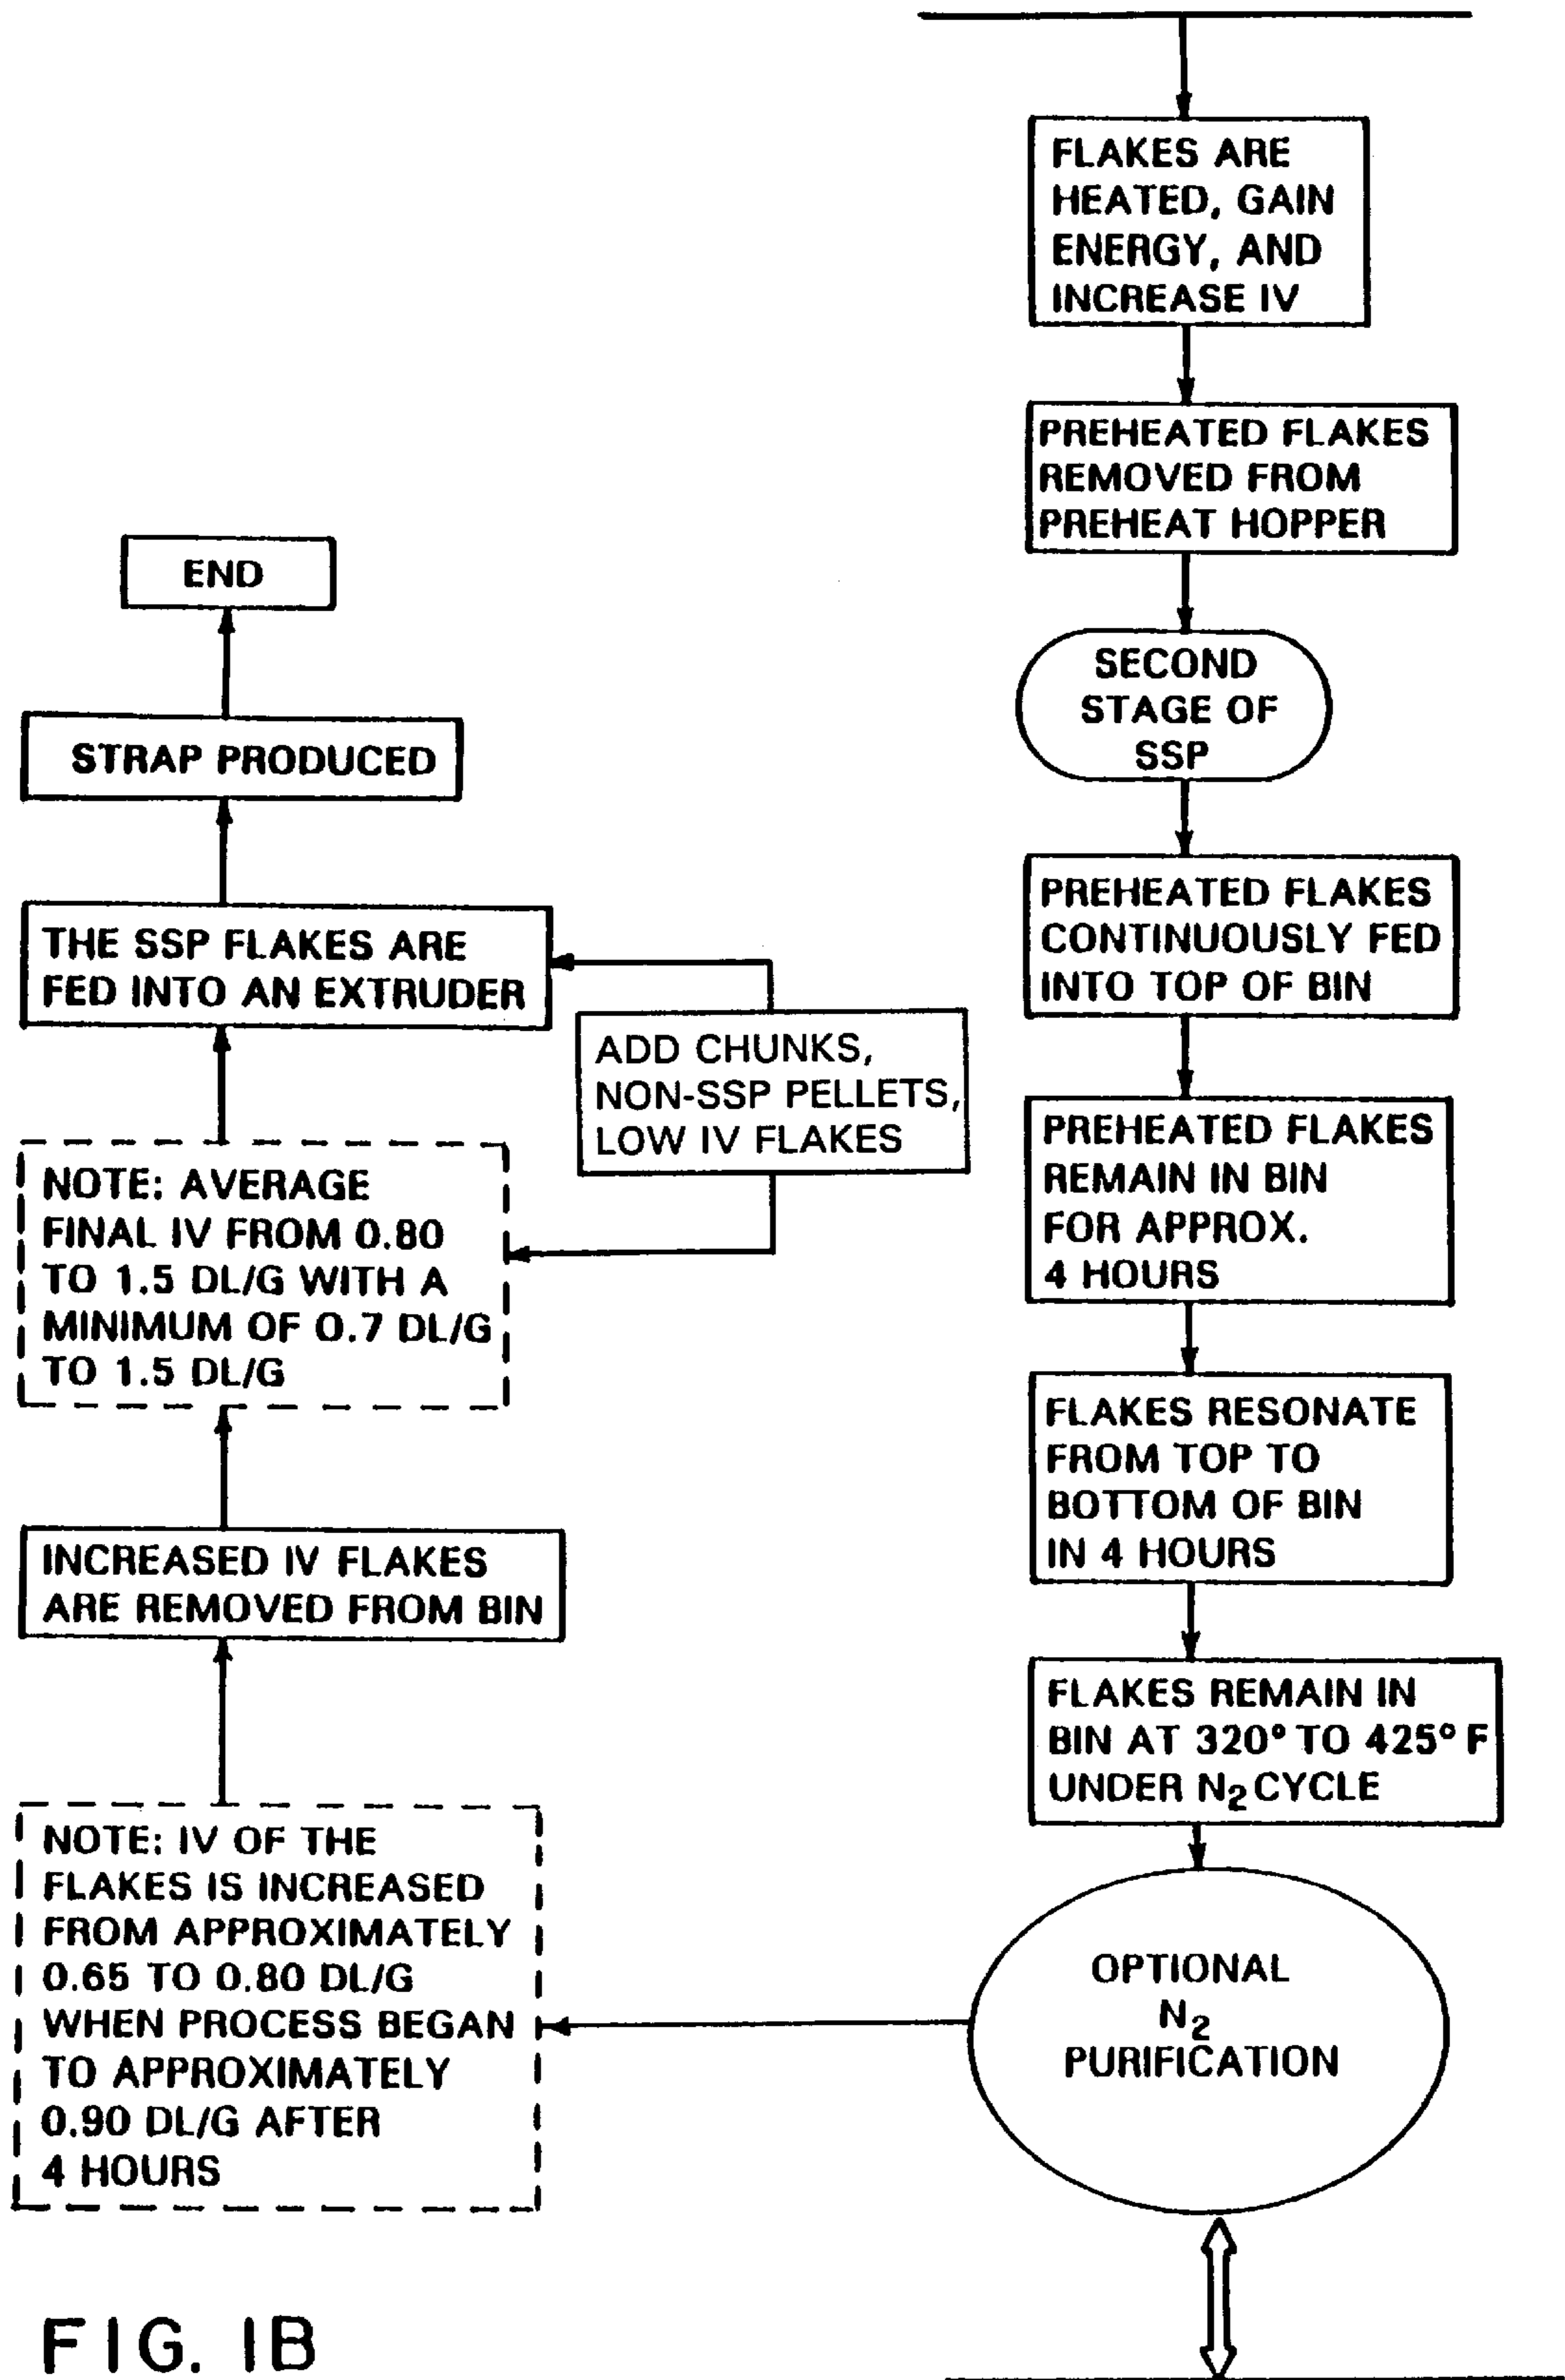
FLAKES ARE HEATED, GAIN ENERGY, AND INCREASE IV

PREHEATED FLAKES REMOVED FROM PREHEAT HOPPER

SECOND STAGE OF SSP

PREHEATED FLAKES CONTINUOUSLY FED INTO TOP OF BIN

PREHEATED FLAKES REMAIN IN BIN FOR APPROX. 4 HOURS

FLAKES RESONATE FROM TOP TO BOTTOM OF BIN IN 4 HOURS

FLAKES REMAIN IN BIN AT 320° TO 425° F UNDER $N_2$ CYCLE

OPTIONAL $N_2$ PURIFICATION

NOTE: IV OF THE FLAKES IS INCREASED FROM APPROXIMATELY 0.65 TO 0.80 DL/G WHEN PROCESS BEGAN TO APPROXIMATELY 0.90 DL/G AFTER 4 HOURS

INCREASED IV FLAKES ARE REMOVED FROM BIN

NOTE: AVERAGE FINAL IV FROM 0.80 TO 1.5 DL/G WITH A MINIMUM OF 0.7 DL/G TO 1.5 DL/G

ADD CHUNKS, NON-SSP PELLETS, LOW IV FLAKES

THE SSP FLAKES ARE FED INTO AN EXTRUDER

STRAP PRODUCED

END

FIG. 1B